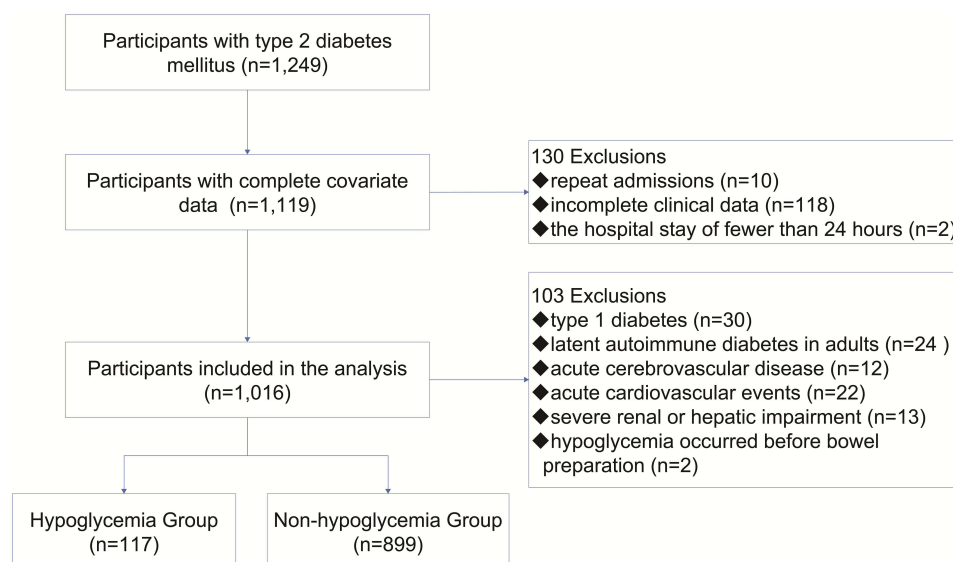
Participants with type 2 diabetes mellitus (n=1,249)

Participants with complete covariate data (n=1,119)

130 Exclusions
◆repeat admissions (n=10)
◆incomplete clinical data (n=118)
◆the hospital stay of fewer than 24 hours (n=2)

103 Exclusions
◆type 1 diabetes (n=30)
◆latent autoimmune diabetes in adults (n=24 )
◆acute cerebrovascular disease (n=12)
◆acute cardiovascular events (n=22)
◆severe renal or hepatic impairment (n=13)
◆hypoglycemia occurred before bowel preparation (n=2)

Participants included in the analysis (n=1,016)

Hypoglycemia Group (n=117)

Non-hypoglycemia Group (n=899)